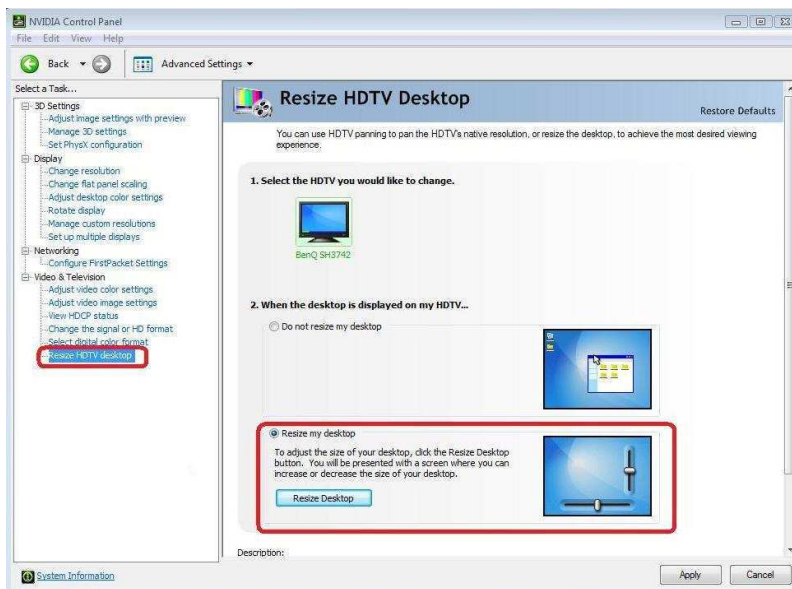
NVIDIA Control Panel
File Edit View Help
Back Advanced Settings

Select a Task...
3D Settings
Adjust image settings with preview
Manage 3D settings
Set PhysX configuration
Display
Change resolution
Change flat panel scaling
Adjust desktop color settings
Rotate display
Manage custom resolutions
Set up multiple displays
Networking
Configure FirstPacket Settings
Video & Television
Adjust video color settings
Adjust video image settings
View HDCP status
Change the signal or HD format
Select digital color format
Resize HDTV desktop

Resize HDTV Desktop

Restore Defaults

You can use HDTV panning to pan the HDTV's native resolution, or resize the desktop, to achieve the most desired viewing experience.

1. Select the HDTV you would like to change.

BenQ SH3742

2. When the desktop is displayed on my HDTV...

Do not resize my desktop

Resize my desktop

To adjust the size of your desktop, click the Resize Desktop button. You will be presented with a screen where you can increase or decrease the size of your desktop.

Resize Desktop

Description:

System Information

Apply Cancel